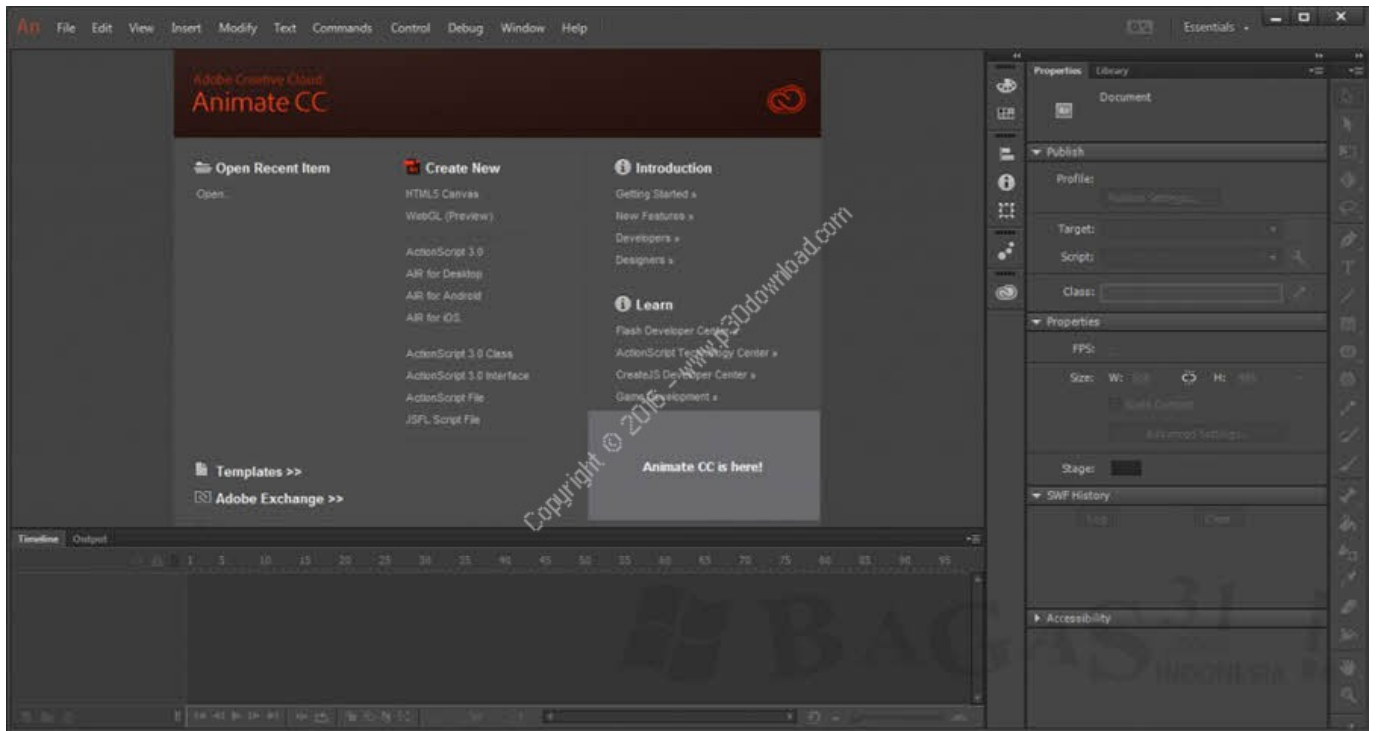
An File Edit View Insert Modify Text Commands Control Debug Window Help

Essentials

Adobe Creative Cloud
Animate CC

Open Recent Item
Open...

Create New
HTML5 Canvas
WebGL (Preview)
ActionScript 3.0
AIR for Desktop
AIR for Android
AIR for iOS
ActionScript 3.0 Class
ActionScript 3.0 Interface
ActionScript File
JSFL Script File

Introduction
Getting Started »
New Features »
Developers »
Designers »

Learn
Flash Developer Center »
ActionScript Technology Center »
CreateJS Developer Center »
Game Development »

Templates >>
Adobe Exchange >>

Animate CC is here!

Copyright © 2016 - www.p30download.com

Timeline Output

1 5 10 15 20 25 30 35 40 45 50 55 60 65 70 75 80 85 90 95

Properties Library
Document
Publish
Profile:
Publish Settings...
Target:
Script:
Class:
Properties
FPS:
Size: W: H:
Scale Content
Advanced Settings...
Stage:
SWF History
Log Clear
Accessibility

BAGAS31
INDONESIA